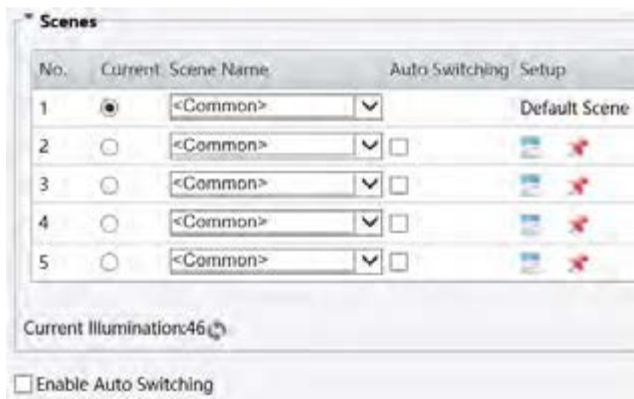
Scenes

| No. | Current | Scene Name | Auto Switching | Setup |
|---|---|---|---|---|
| 1 | | <Common> | | Default Scene |
| 2 | | <Common> | | |
| 3 | | <Common> | | |
| 4 | | <Common> | | |
| 5 | | <Common> | | |

Current Illumination:46

Enable Auto Switching